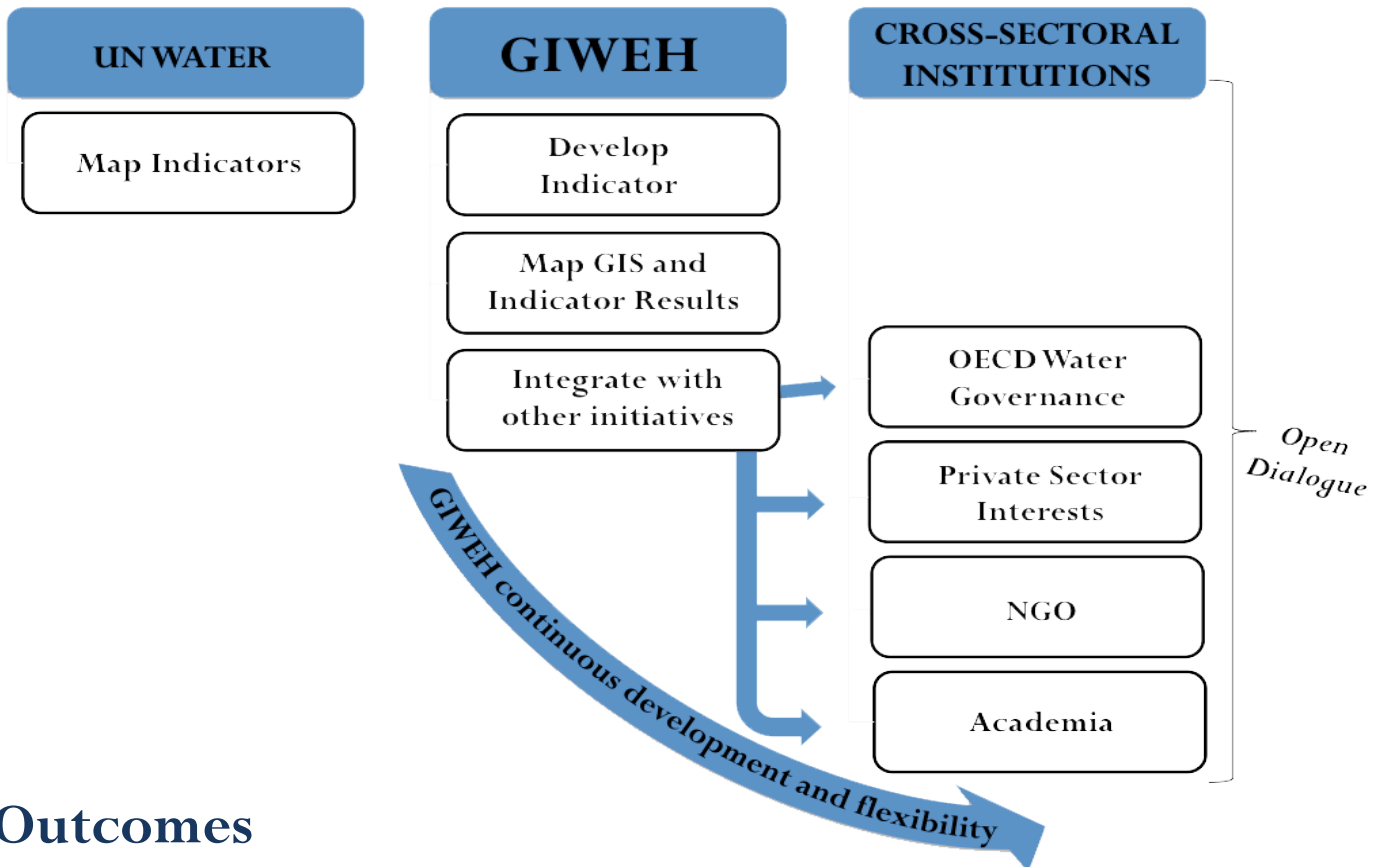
UN WATER

Map Indicators

GIWEH

Develop Indicator

Map GIS and Indicator Results

Integrate with other initiatives

CROSS-SECTORAL INSTITUTIONS

OECD Water Governance

Private Sector Interests

NGO

Academia

Open Dialogue

GIWEH continuous development and flexibility

Outcomes